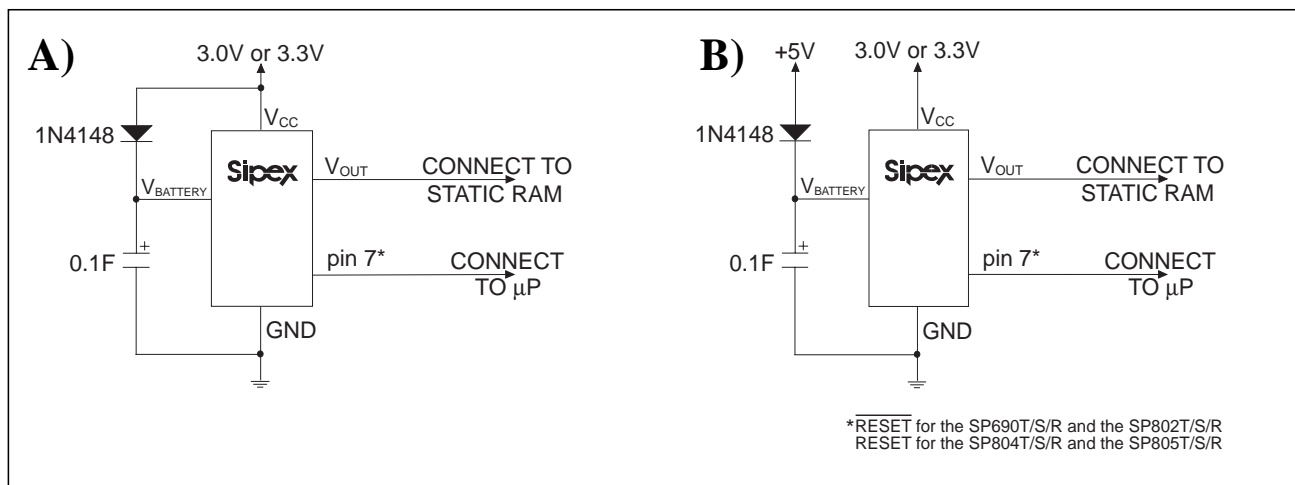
A)

3.0V or 3.3V

1N4148

$V_{CC}$

Sipex

$V_{OUT}$

CONNECT TO STATIC RAM

$V_{BATTERY}$

0.1F

+

pin 7*

CONNECT TO $\mu$P

GND

B)

+5V

3.0V or 3.3V

1N4148

$V_{CC}$

Sipex

$V_{OUT}$

CONNECT TO STATIC RAM

$V_{BATTERY}$

0.1F

+

pin 7*

CONNECT TO $\mu$P

GND

*$\overline{\text{RESET}}$ for the SP690T/S/R and the SP802T/S/R
RESET for the SP804T/S/R and the SP805T/S/R